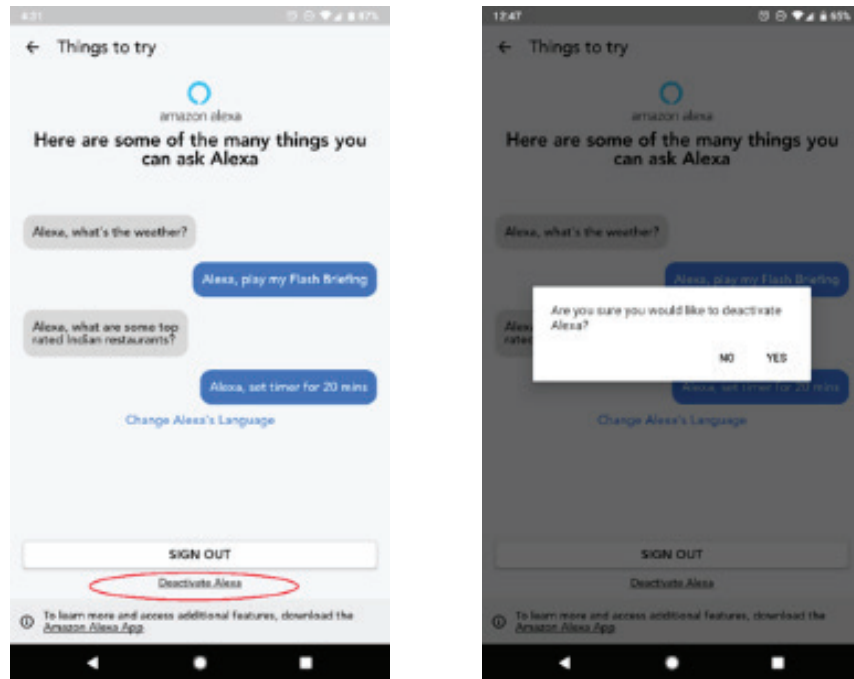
4:31 97%

Things to try

amazon alexa

Here are some of the many things you can ask Alexa

Alexa, what's the weather?

Alexa, play my Flash Briefing

Alexa, what are some top rated Indian restaurants?

Alexa, set timer for 20 mins

Change Alexa's Language

SIGN OUT

Deactivate Alexa

To learn more and access additional features, download the Amazon Alexa App

12:47 95%

Things to try

amazon alexa

Here are some of the many things you can ask Alexa

Alexa, what's the weather?

Alexa, play my Flash Briefing

Alexa rated

Are you sure you would like to deactivate Alexa?

NO YES

Alexa, set timer for 20 mins

Change Alexa's Language

SIGN OUT

Deactivate Alexa

To learn more and access additional features, download the Amazon Alexa App